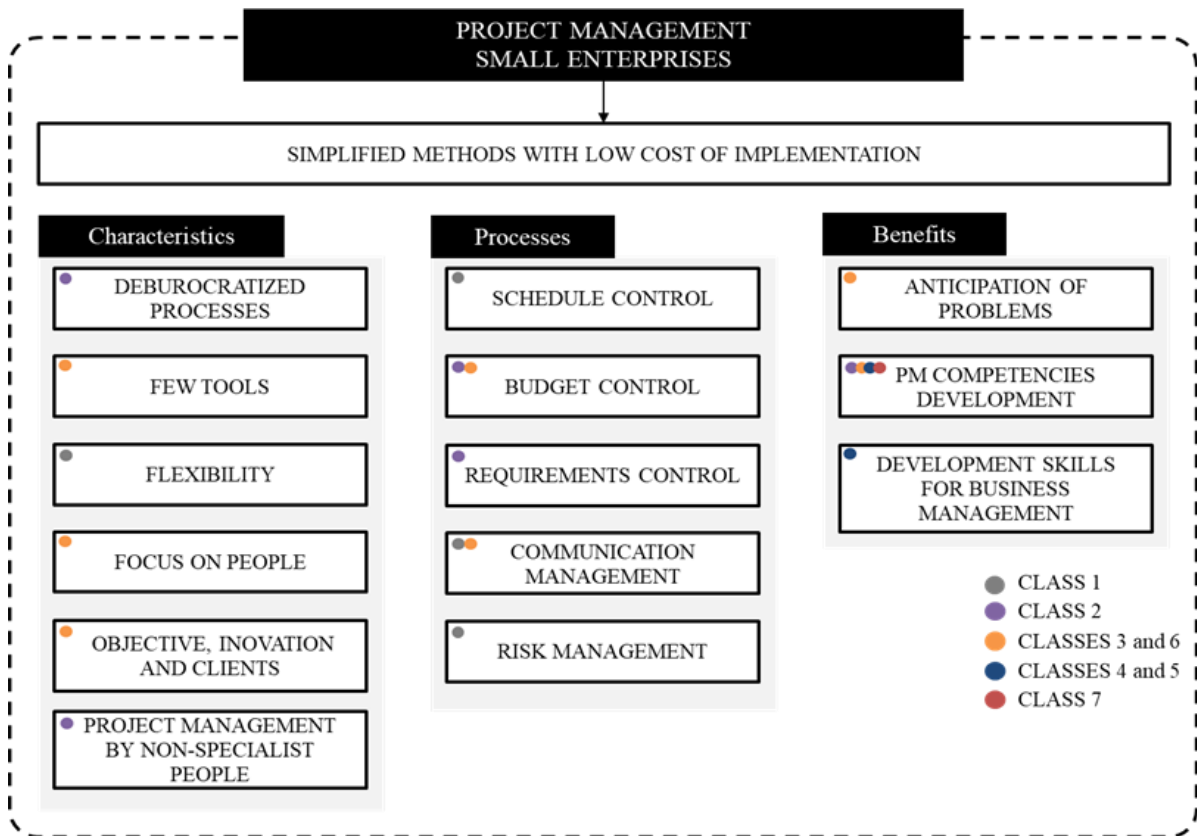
PROJECT MANAGEMENT
SMALL ENTERPRISES

SIMPLIFIED METHODS WITH LOW COST OF IMPLEMENTATION

Characteristics

DEBUROCRATIZED PROCESSES

FEW TOOLS

FLEXIBILITY

FOCUS ON PEOPLE

OBJECTIVE, INOVATION AND CLIENTS

PROJECT MANAGEMENT BY NON-SPECIALIST PEOPLE

Processes

SCHEDULE CONTROL

BUDGET CONTROL

REQUIREMENTS CONTROL

COMMUNICATION MANAGEMENT

RISK MANAGEMENT

Benefits

ANTICIPATION OF PROBLEMS

PM COMPETENCIES DEVELOPMENT

DEVELOPMENT SKILLS FOR BUSINESS MANAGEMENT

CLASS 1
CLASS 2
CLASSES 3 and 6
CLASSES 4 and 5
CLASS 7